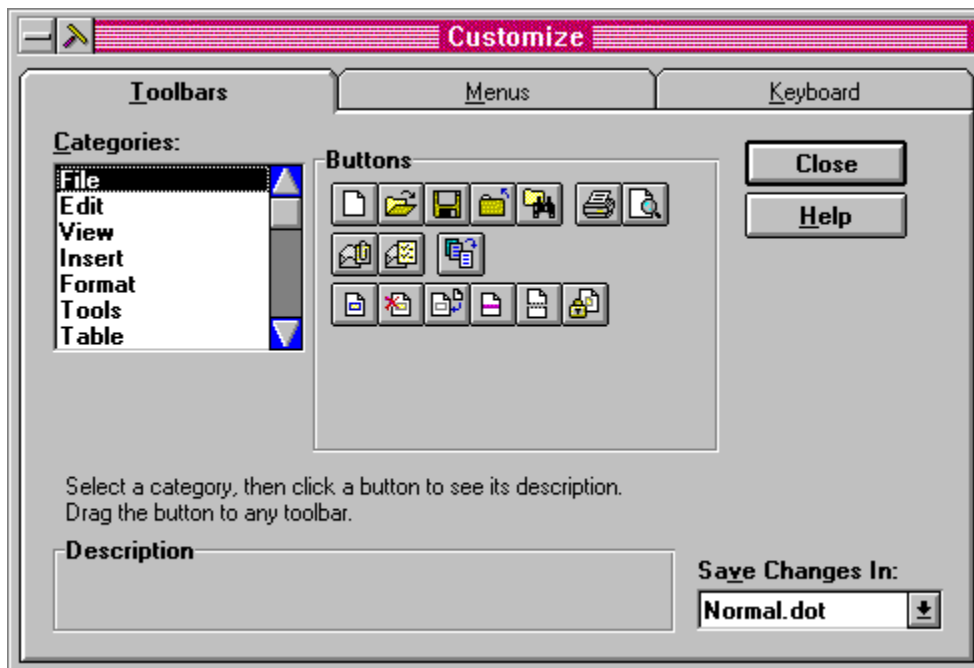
Customize

Toolbars

Menus

Keyboard

Categories:

File
Edit
View
Insert
Format
Tools
Table

Buttons

Close

Help

Select a category, then click a button to see its description.
Drag the button to any toolbar.

Description

Save Changes In:

Normal.dot